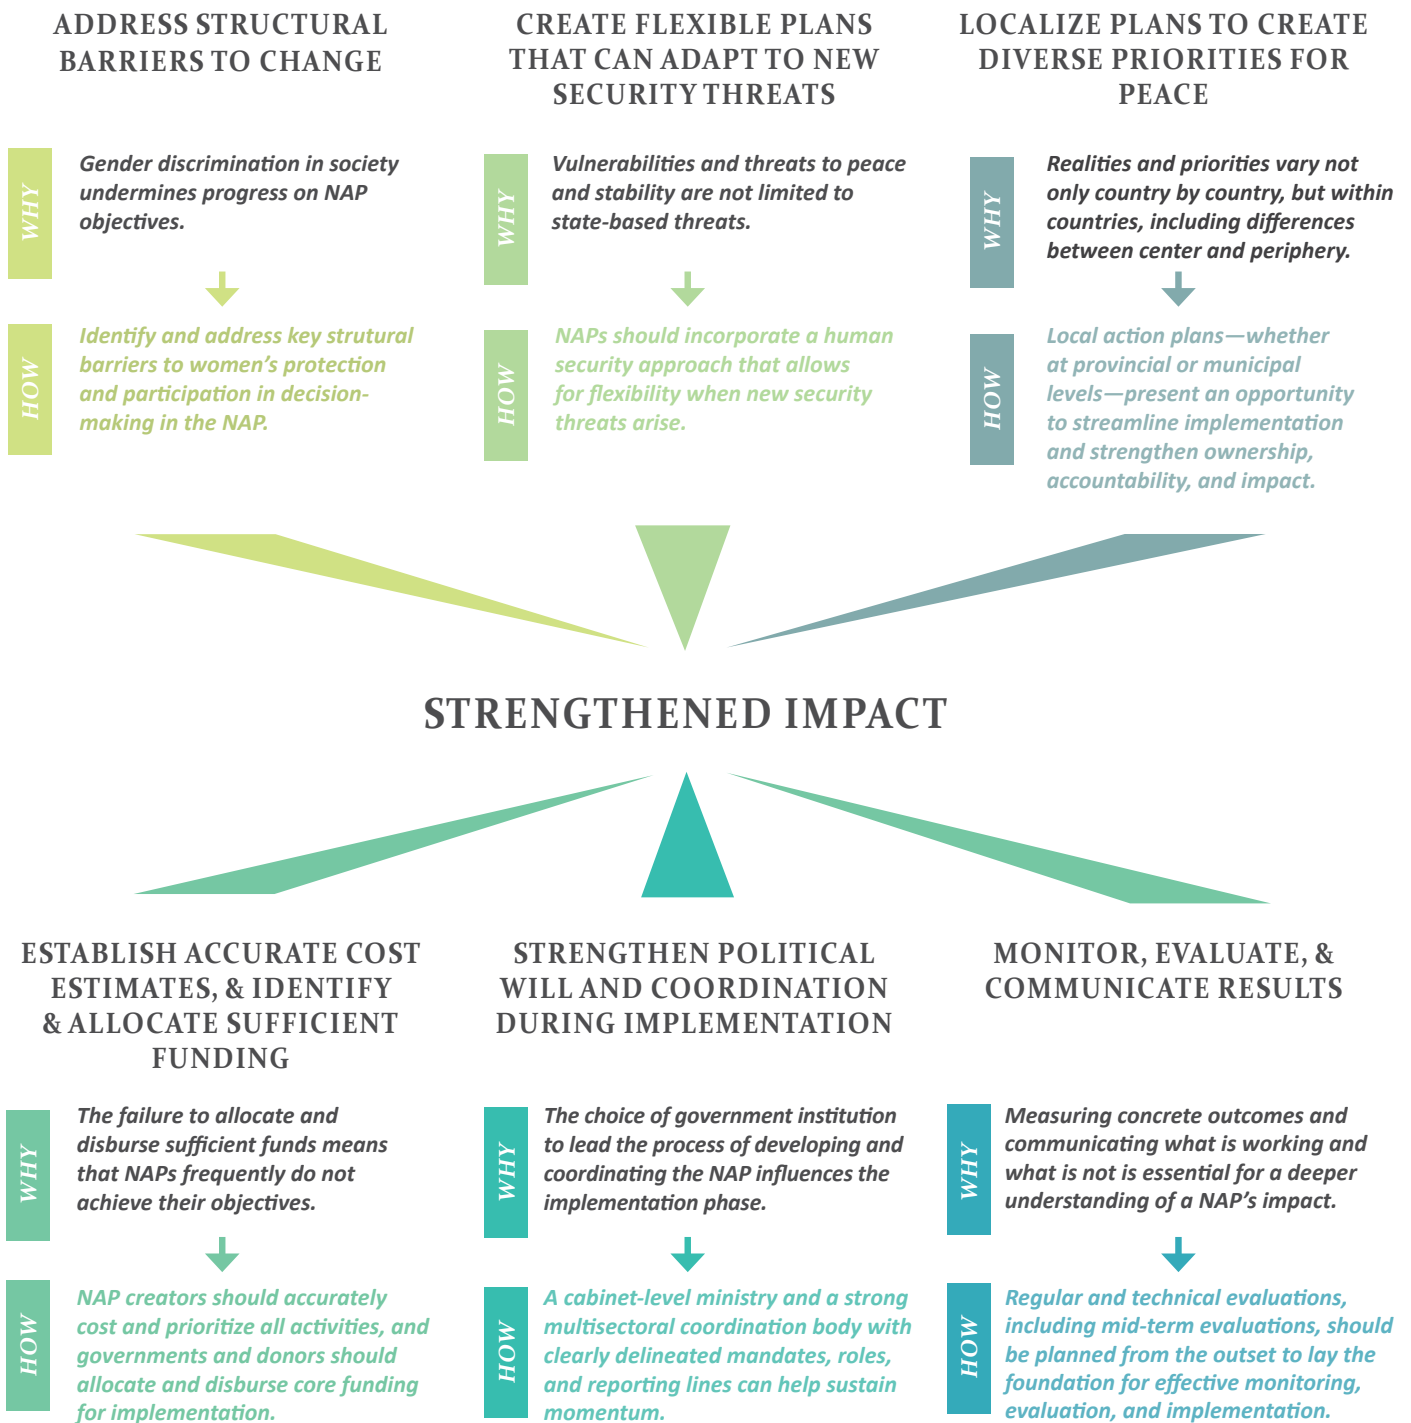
ADDRESS STRUCTURAL BARRIERS TO CHANGE

WHY

Gender discrimination in society undermines progress on NAP objectives.

HOW

Identify and address key strutural barriers to women's protection and participation in decision-making in the NAP.

CREATE FLEXIBLE PLANS THAT CAN ADAPT TO NEW SECURITY THREATS

WHY

Vulnerabilities and threats to peace and stability are not limited to state-based threats.

HOW

NAPs should incorporate a human security approach that allows for flexibility when new security threats arise.

LOCALIZE PLANS TO CREATE DIVERSE PRIORITIES FOR PEACE

WHY

Realities and priorities vary not only country by country, but within countries, including differences between center and periphery.

HOW

Local action plans—whether at provincial or municipal levels—present an opportunity to streamline implementation and strengthen ownership, accountability, and impact.

STRENGTHENED IMPACT

ESTABLISH ACCURATE COST ESTIMATES, & IDENTIFY & ALLOCATE SUFFICIENT FUNDING

WHY

The failure to allocate and disburse sufficient funds means that NAPs frequently do not achieve their objectives.

HOW

NAP creators should accurately cost and prioritize all activities, and governments and donors should allocate and disburse core funding for implementation.

STRENGTHEN POLITICAL WILL AND COORDINATION DURING IMPLEMENTATION

WHY

The choice of government institution to lead the process of developing and coordinating the NAP influences the implementation phase.

HOW

A cabinet-level ministry and a strong multisectoral coordination body with clearly delineated mandates, roles, and reporting lines can help sustain momentum.

MONITOR, EVALUATE, & COMMUNICATE RESULTS

WHY

Measuring concrete outcomes and communicating what is working and what is not is essential for a deeper understanding of a NAP's impact.

HOW

Regular and technical evaluations, including mid-term evaluations, should be planned from the outset to lay the foundation for effective monitoring, evaluation, and implementation.